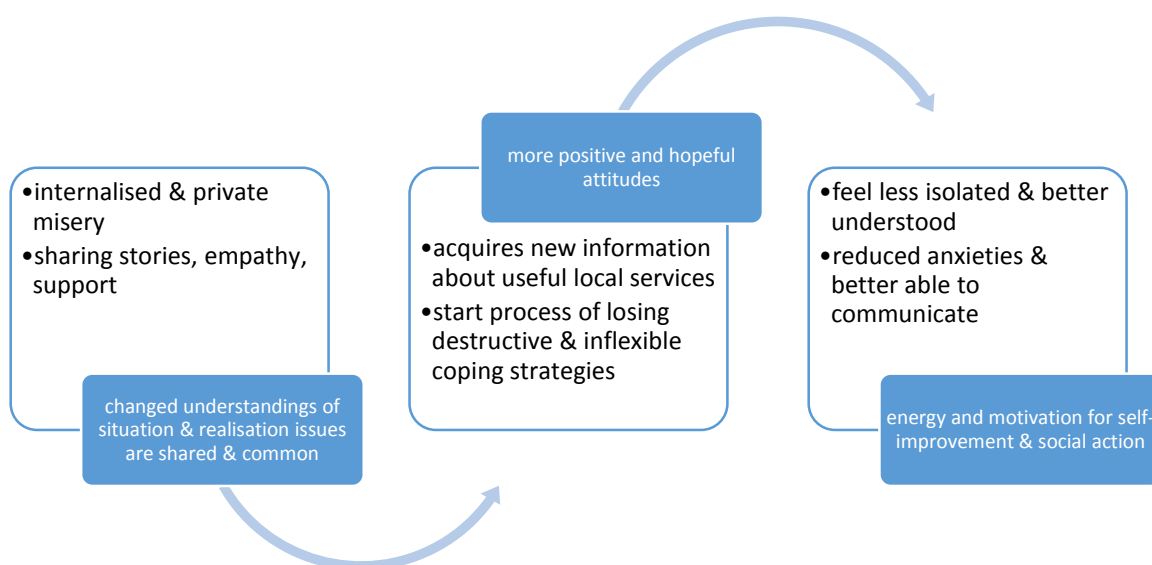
•internalised & private misery
•sharing stories, empathy, support

changed understandings of situation & realisation issues are shared & common

more positive and hopeful attitudes

•acquires new information about useful local services
•start process of losing destructive & inflexible coping strategies

•feel less isolated & better understood
•reduced anxieties & better able to communicate

energy and motivation for self-improvement & social action